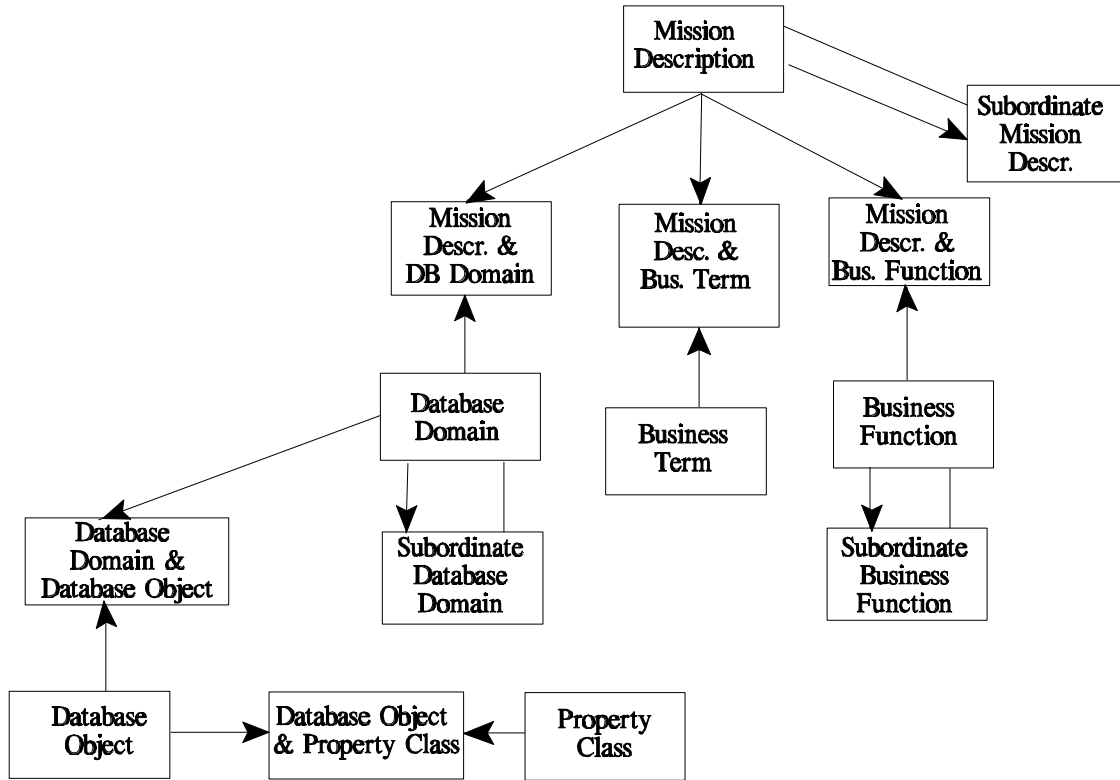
Mission Description

Subordinate Mission Descr.

Mission Descr. & DB Domain

Mission Desc. & Bus. Term

Mission Descr. & Bus. Function

Database Domain

Business Term

Business Function

Database Domain & Database Object

Subordinate Database Domain

Subordinate Business Function

Database Object

Database Object & Property Class

Property Class